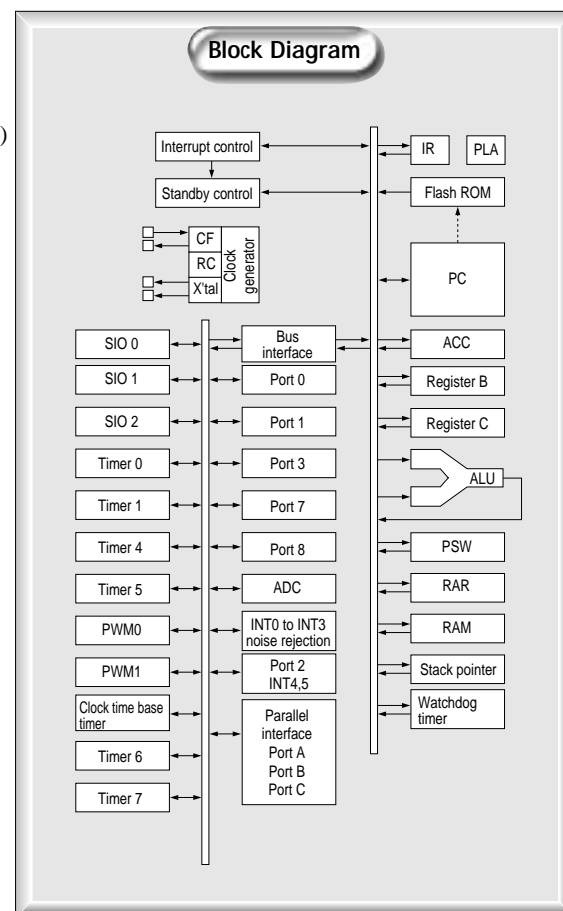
)

Block Diagram

Interrupt control

Standby control

IR

PLA

Flash ROM

CF

RC

X'tal

Clock generator

PC

SIO 0

SIO 1

SIO 2

Timer 0

Timer 1

Timer 4

Timer 5

PWM0

PWM1

Clock time base timer

Timer 6

Timer 7

Bus interface

Port 0

Port 1

Port 3

Port 7

Port 8

ADC

INT0 to INT3 noise rejection

Port 2 INT4,5

Parallel interface Port A Port B Port C

ACC

Register B

Register C

ALU

PSW

RAR

RAM

Stack pointer

Watchdog timer